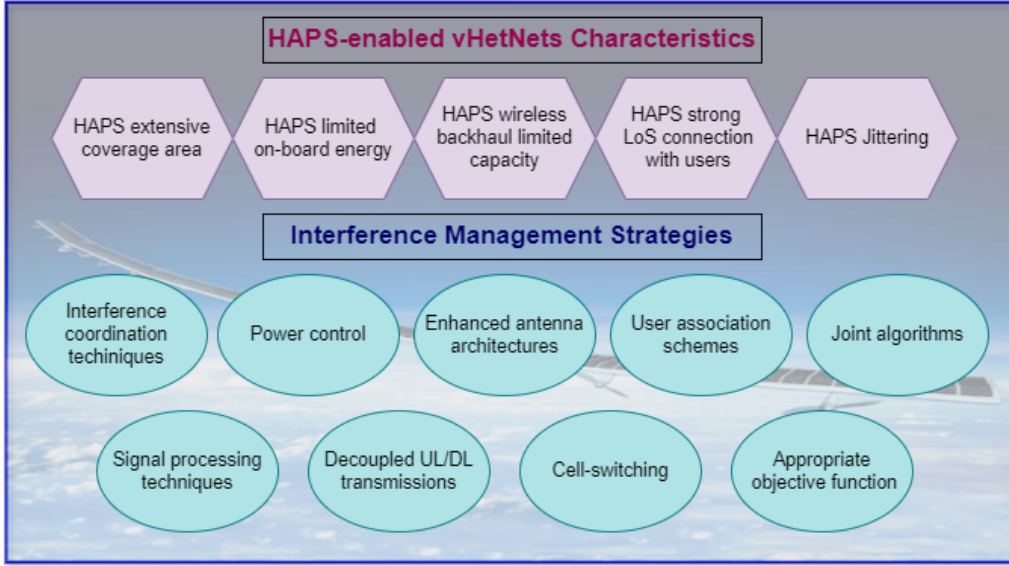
HAPS-enabled vHetNets Characteristics

HAPS extensive coverage area

HAPS limited on-board energy

HAPS wireless backhaul limited capacity

HAPS strong LoS connection with users

HAPS Jittering

Interference Management Strategies

Interference coordination techiniques

Power control

Enhanced antenna architectures

User association schemes

Joint algorithms

Signal processing techniques

Decoupled UL/DL transmissions

Cell-switching

Appropriate objective function